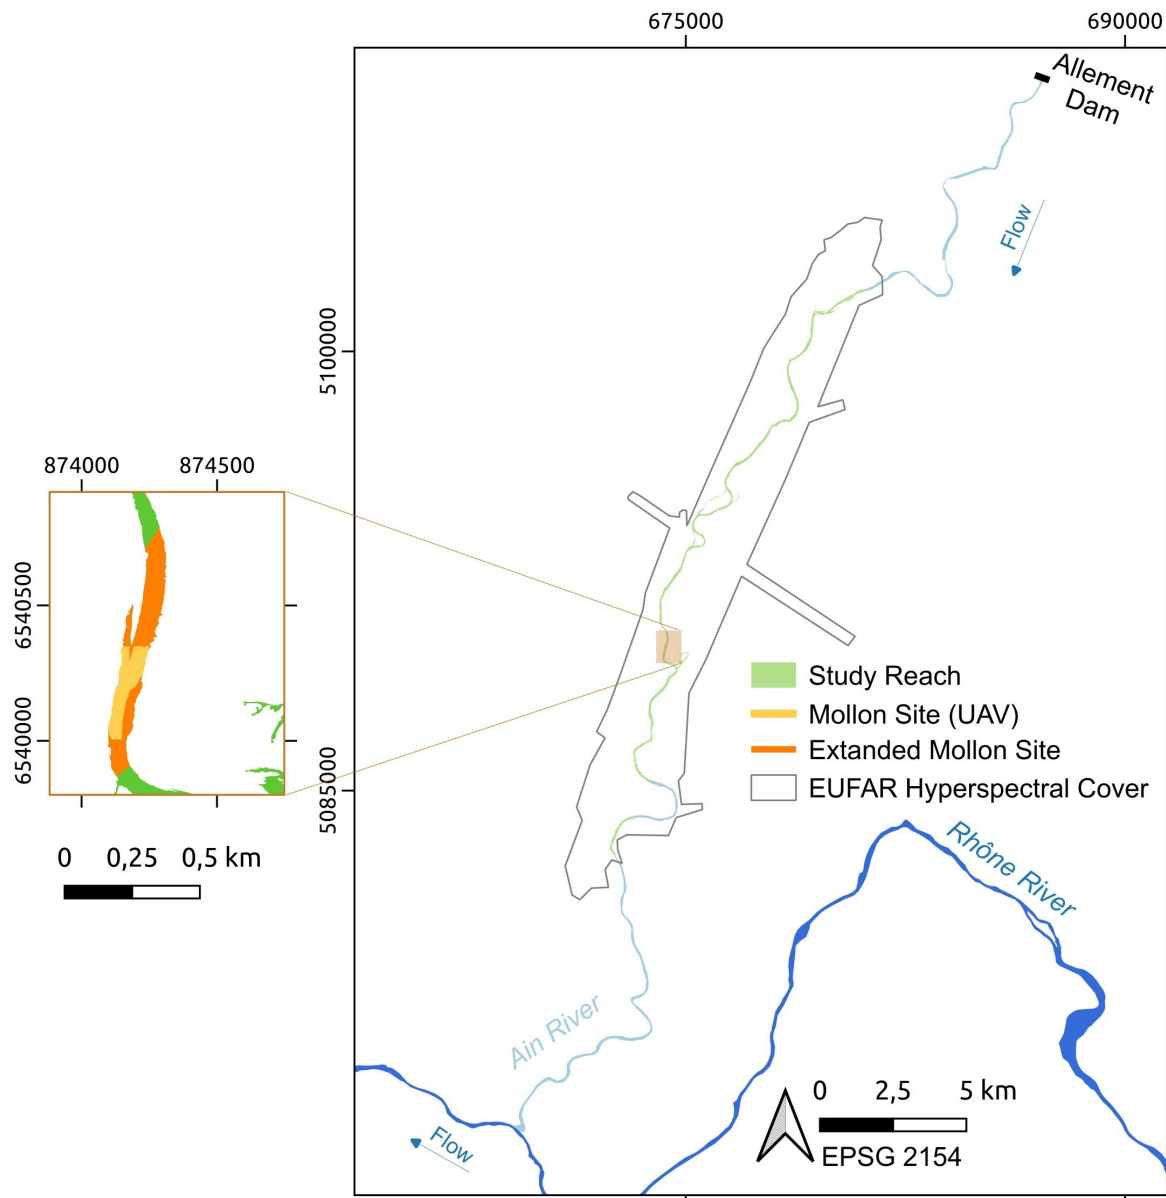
675000
690000
Allement Dam
Flow
5100000
874000
874500
6540500
6540000
Study Reach
Mollon Site (UAV)
Extanded Mollon Site
EUFAR Hyperspectral Cover
5085000
0 0,25 0,5 km
Rhône River
Ain River
Flow
0 2,5 5 km
EPSG 2154